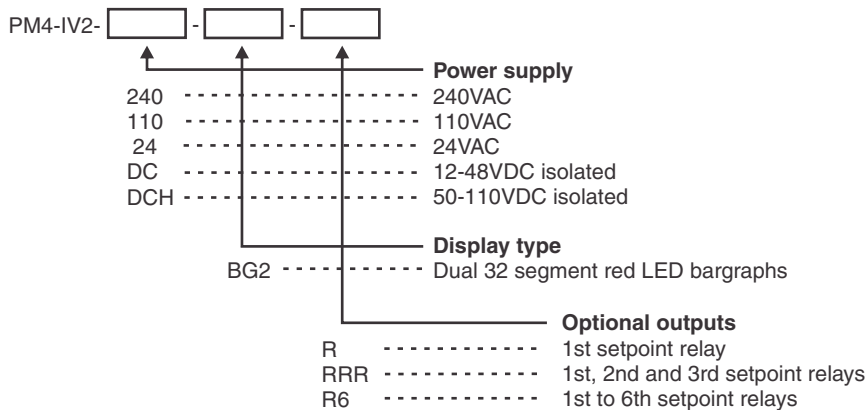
PM4-IV2- [ ] - [ ] - [ ]

Power supply
240 240VAC
110 110VAC
24 24VAC
DC 12-48VDC isolated
DCH 50-110VDC isolated

Display type
BG2 Dual 32 segment red LED bargraphs

Optional outputs
R 1st setpoint relay
RRR 1st, 2nd and 3rd setpoint relays
R6 1st to 6th setpoint relays